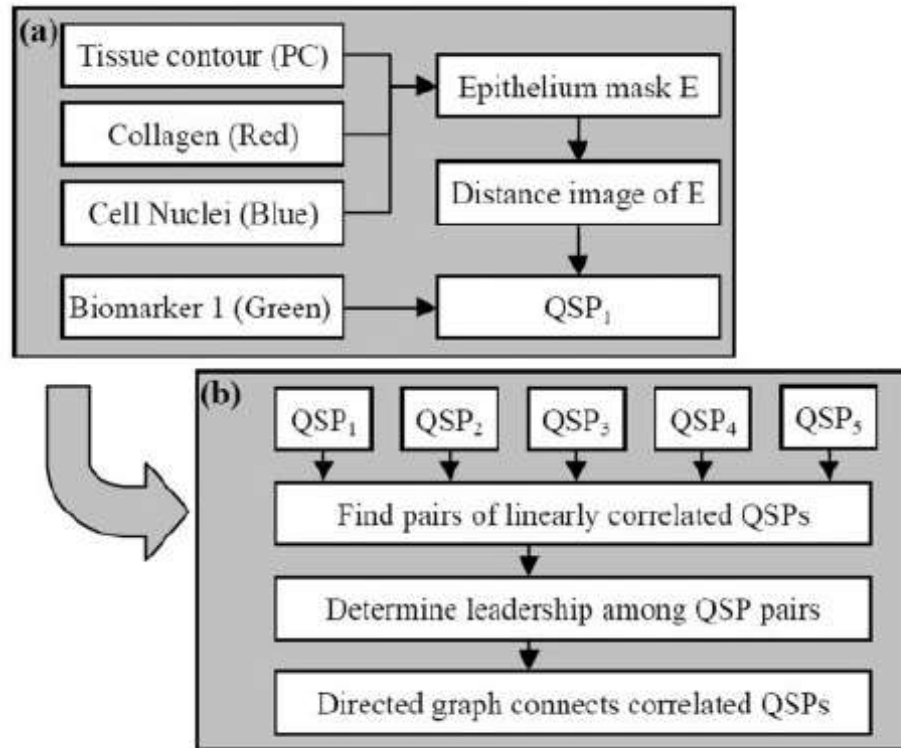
(a)

Tissue contour (PC)

Collagen (Red)

Cell Nuclei (Blue)

Epithelium mask E

Distance image of E

Biomarker 1 (Green)

$QSP_1$

(b)

$QSP_1$

$QSP_2$

$QSP_3$

$QSP_4$

$QSP_5$

Find pairs of linearly correlated QSPs

Determine leadership among QSP pairs

Directed graph connects correlated QSPs